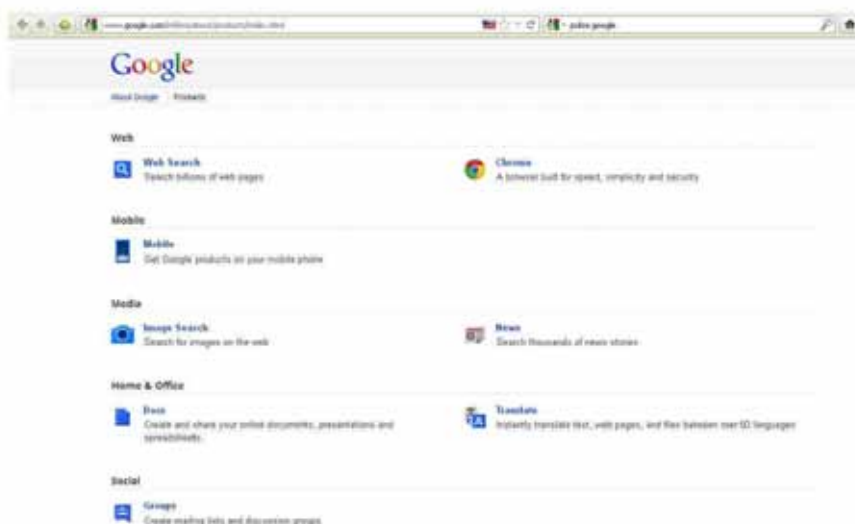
www.google.com/intl/en/about/products/index.html

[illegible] google

Google

About Google Products

Web

Web Search
Search billions of web pages

Chrome
A browser built for speed, simplicity and security

Mobile

Mobile
Get Google products on your mobile phone

Media

Image Search
Search for images on the web

News
Search thousands of news stories

Home & Office

Docs
Create and share your online documents, presentations and spreadsheets.

Translate
Instantly translate text, web pages, and files between over 50 languages

Social

Groups
Create mailing lists and discussion groups